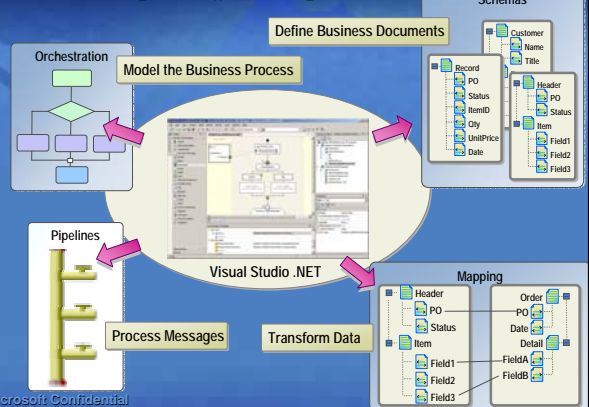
Schemas

Define Business Documents

Customer
Name
Title

Record
PO
Status
ItemID
Qty
UnitPrice
Date

Header
PO
Status

Item
Field1
Field2
Field3

Orchestration

Model the Business Process

Visual Studio .NET

Pipelines

Process Messages

Transform Data

Mapping

Header
PO
Status
Item
Field1
Field2
Field3

Order
PO
Date
Detail
FieldA
FieldB

crosoft Confidential